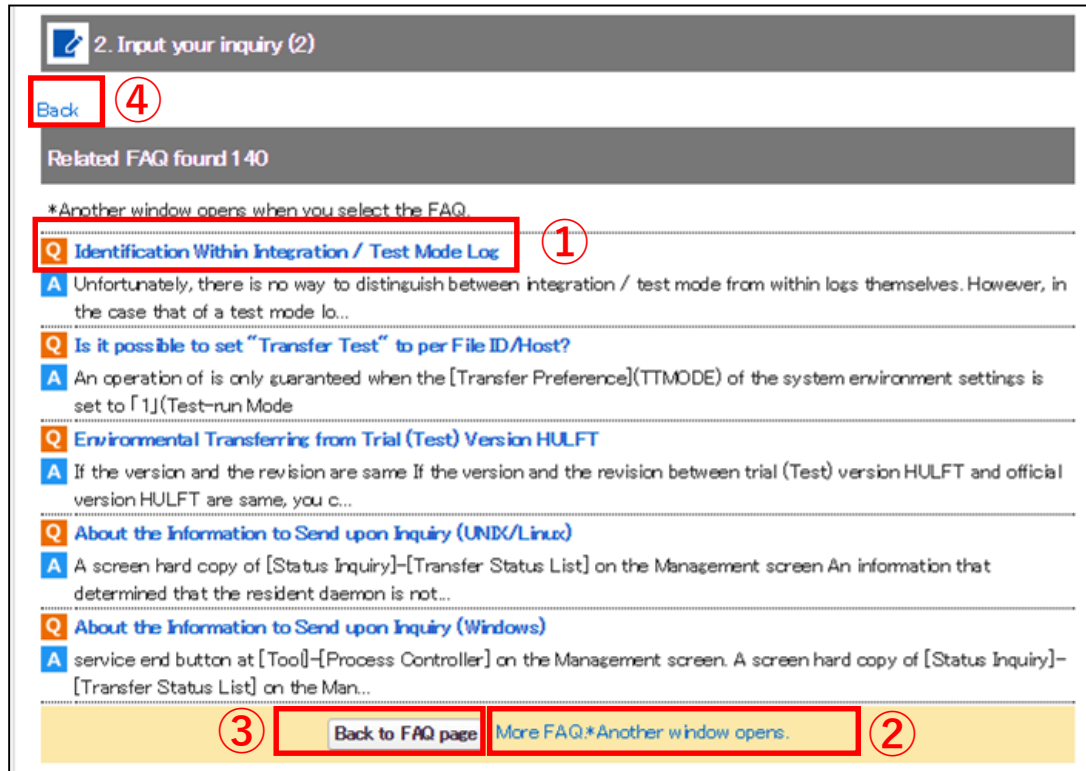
2. Input your inquiry (2)

Back ④

Related FAQ found 140

*Another window opens when you select the FAQ.

Q Identification Within Integration / Test Mode Log ①

A Unfortunately, there is no way to distinguish between integration / test mode from within logs themselves. However, in the case that of a test mode lo...

Q Is it possible to set "Transfer Test" to per File ID/Host?

A An operation of is only guaranteed when the [Transfer Preference](TTMODE) of the system environment settings is set to「1」(Test-run Mode

Q Environmental Transferring from Trial (Test) Version HULFT

A If the version and the revision are same If the version and the revision between trial (Test) version HULFT and official version HULFT are same, you c...

Q About the Information to Send upon Inquiry (UNIX/Linux)

A A screen hard copy of [Status Inquiry]-[Transfer Status List] on the Management screen An information that determined that the resident daemon is not...

Q About the Information to Send upon Inquiry (Windows)

A service end button at [Tool]-[Process Controller] on the Management screen. A screen hard copy of [Status Inquiry]-[Transfer Status List] on the Man...

③ Back to FAQ page More FAQ.*Another window opens. ②